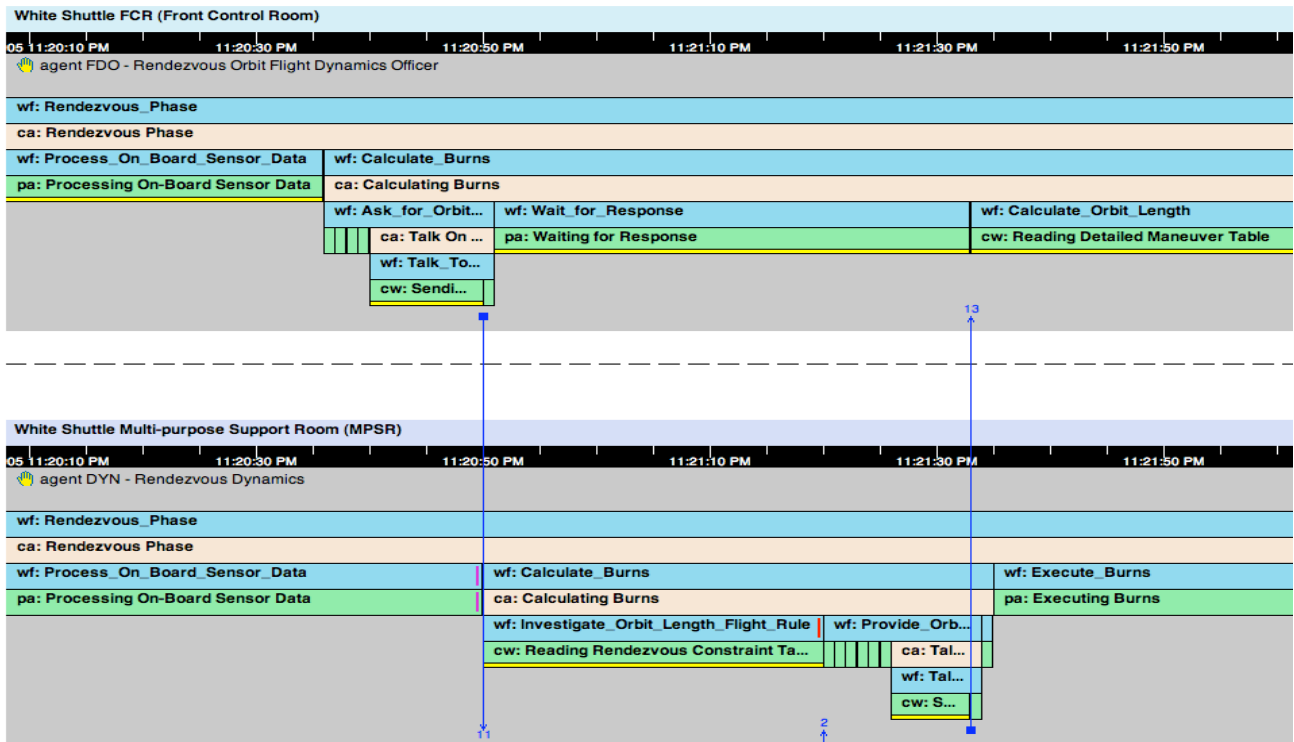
White Shuttle FCR (Front Control Room)

05 11:20:10 PM 11:20:30 PM 11:20:50 PM 11:21:10 PM 11:21:30 PM 11:21:50 PM

agent FDO - Rendezvous Orbit Flight Dynamics Officer

wf: Rendezvous_Phase

ca: Rendezvous Phase

wf: Process_On_Board_Sensor_Data

wf: Calculate_Burns

pa: Processing On-Board Sensor Data

ca: Calculating Burns

wf: Ask_for_Orbit...

wf: Wait_for_Response

wf: Calculate_Orbit_Length

ca: Talk On ...

pa: Waiting for Response

cw: Reading Detailed Maneuver Table

wf: Talk_To...

cw: Sendi...

13

White Shuttle Multi-purpose Support Room (MPSR)

05 11:20:10 PM 11:20:30 PM 11:20:50 PM 11:21:10 PM 11:21:30 PM 11:21:50 PM

agent DYN - Rendezvous Dynamics

wf: Rendezvous_Phase

ca: Rendezvous Phase

wf: Process_On_Board_Sensor_Data

wf: Calculate_Burns

wf: Execute_Burns

pa: Processing On-Board Sensor Data

ca: Calculating Burns

pa: Executing Burns

wf: Investigate_Orbit_Length_Flight_Rule

wf: Provide_Orb...

cw: Reading Rendezvous Constraint Ta...

ca: Tal...

wf: Tal...

cw: S...

11

2